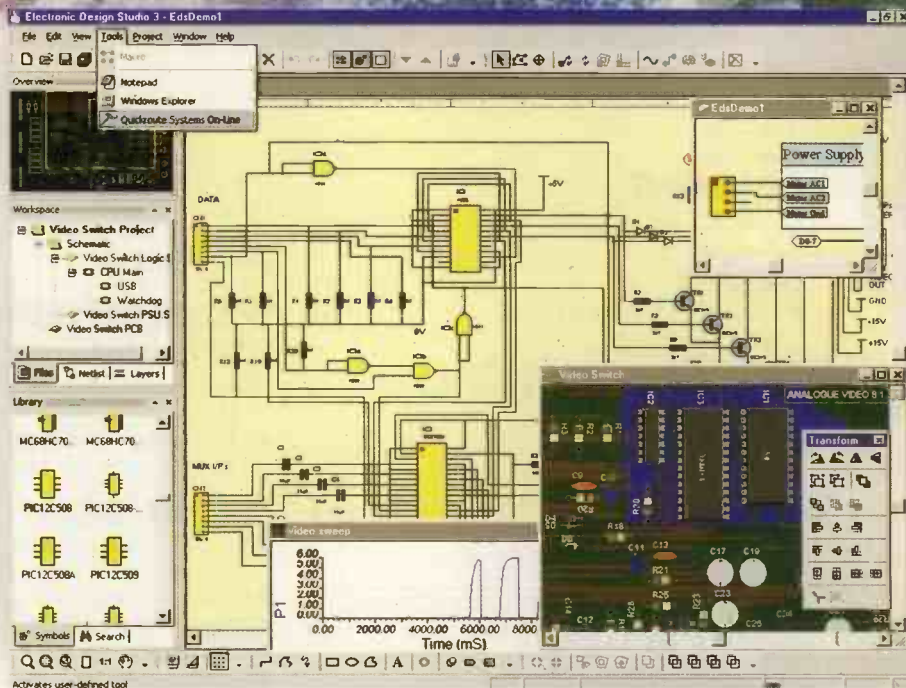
Electronic Design Studio 3 - EdsDemo1

File Edit View Tools Project Window Help

Macro
Notepad
Windows Explorer
Quickroute Systems On-Line

Overview

Workspace

Video Switch Project
Schematic
Video Switch Logic
CPU Main
USB
Watchdog
Video Switch PSU
Video Switch PCB

Files Netlist Layers

Library

MC68HC70 MC68HC70
PIC12C508 PIC12C508
PIC12C508A PIC12C509

Symbols Search

EdsDemo1

Power Supply

Mains AC1
Mains AC2
Mains Gnd

DATA

+5V

0V

MUX I/P's

OUT
GND
+15V
+15V

Video Switch

ANALOGUE VIDEO 8:1

Transform

Video sweep

6.00
5.00
4.00
3.00
2.00
1.00
0.00

P1

0.00 2000.00 4000.00 6000.00 8000

Time (mS)

C17 C19 C23 C25 C11 C12 C9 C4 C21 R21 R25 R18 R20

Activates user-defined tool